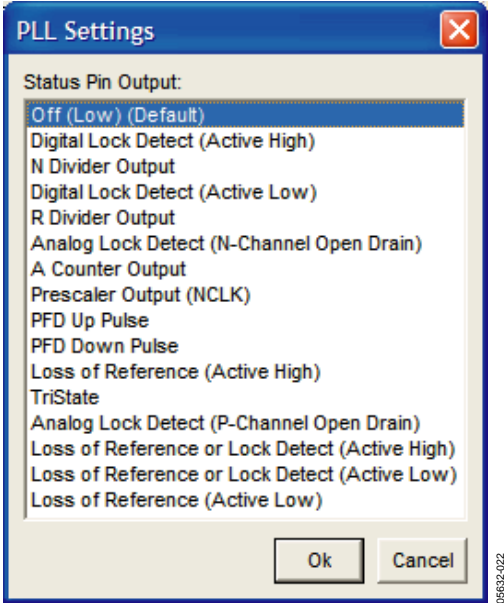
PLL Settings

Status Pin Output:

Off (Low) (Default)
Digital Lock Detect (Active High)
N Divider Output
Digital Lock Detect (Active Low)
R Divider Output
Analog Lock Detect (N-Channel Open Drain)
A Counter Output
Prescaler Output (NCLK)
PFD Up Pulse
PFD Down Pulse
Loss of Reference (Active High)
TriState
Analog Lock Detect (P-Channel Open Drain)
Loss of Reference or Lock Detect (Active High)
Loss of Reference or Lock Detect (Active Low)
Loss of Reference (Active Low)

Ok
Cancel

05632-022